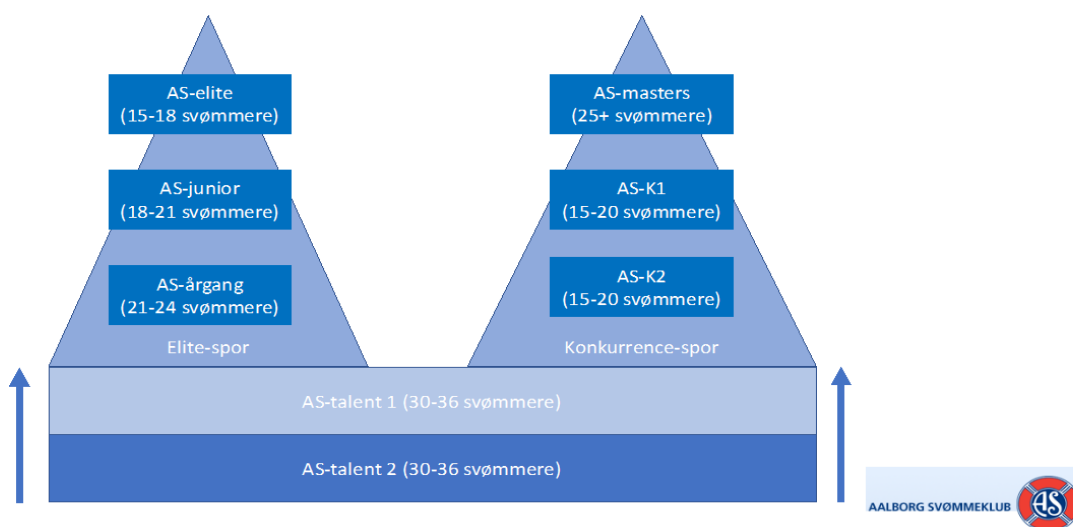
AS-elite
(15-18 svømmere)

AS-junior
(18-21 svømmere)

AS-årgang
(21-24 svømmere)

Elite-spor

AS-masters
(25+ svømmere)

AS-K1
(15-20 svømmere)

AS-K2
(15-20 svømmere)

Konkurrence-spor

AS-talent 1 (30-36 svømmere)

AS-talent 2 (30-36 svømmere)

AALBORG SVØMMEKLUB
AS